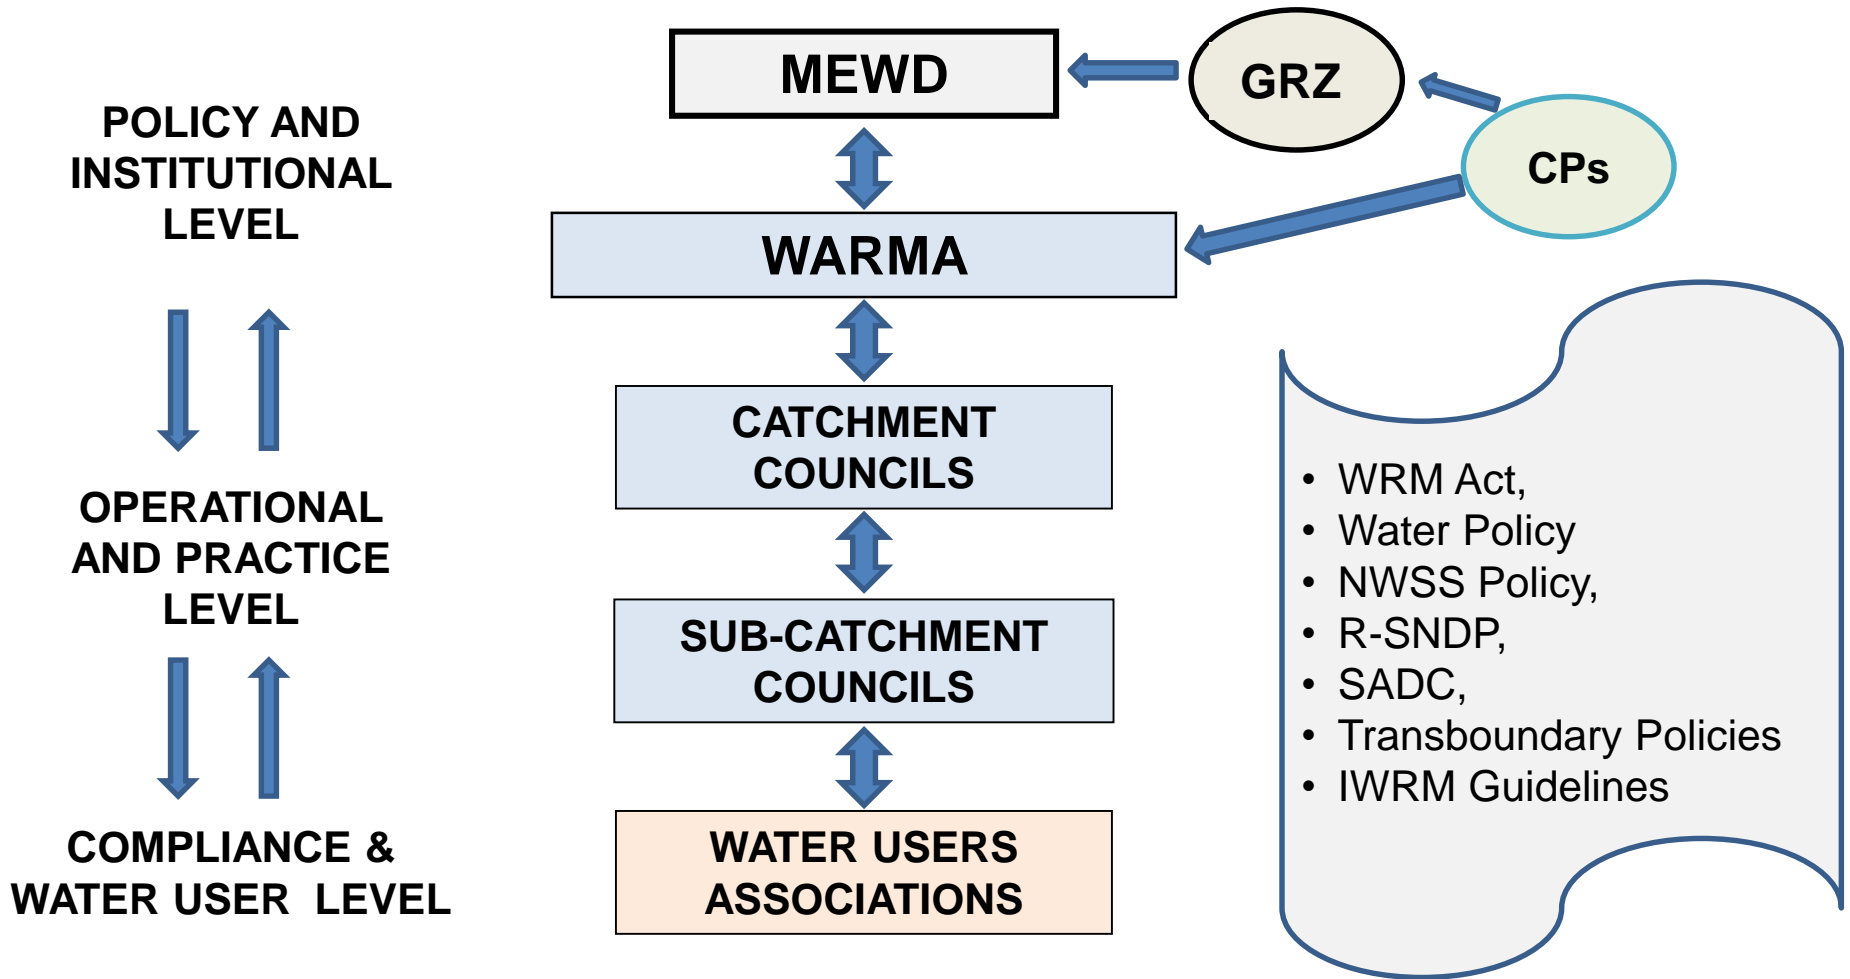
POLICY AND INSTITUTIONAL LEVEL

OPERATIONAL AND PRACTICE LEVEL

COMPLIANCE & WATER USER LEVEL

MEWD

GRZ

CPs

WARMA

CATCHMENT COUNCILS

SUB-CATCHMENT COUNCILS

WATER USERS ASSOCIATIONS

- WRM Act,
- Water Policy
- NWSS Policy,
- R-SNDP,
- SADC,
- Transboundary Policies
- IWRM Guidelines